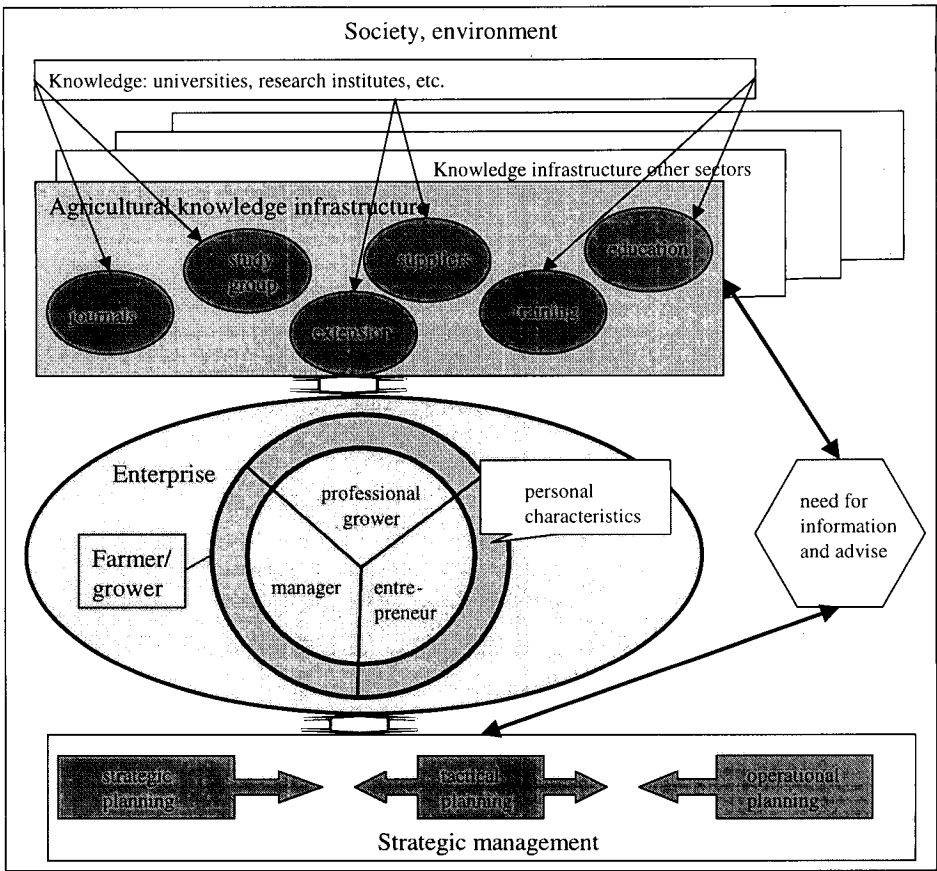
Society, environment

Knowledge: universities, research institutes, etc.

Knowledge infrastructure other sectors

Agricultural knowledge infrastructure

journals

study group

extension

suppliers

training

education

Enterprise

Farmer/ grower

professional grower

manager

entre-preneur

personal characteristics

need for information and advise

strategic planning

tactical planning

operational planning

Strategic management